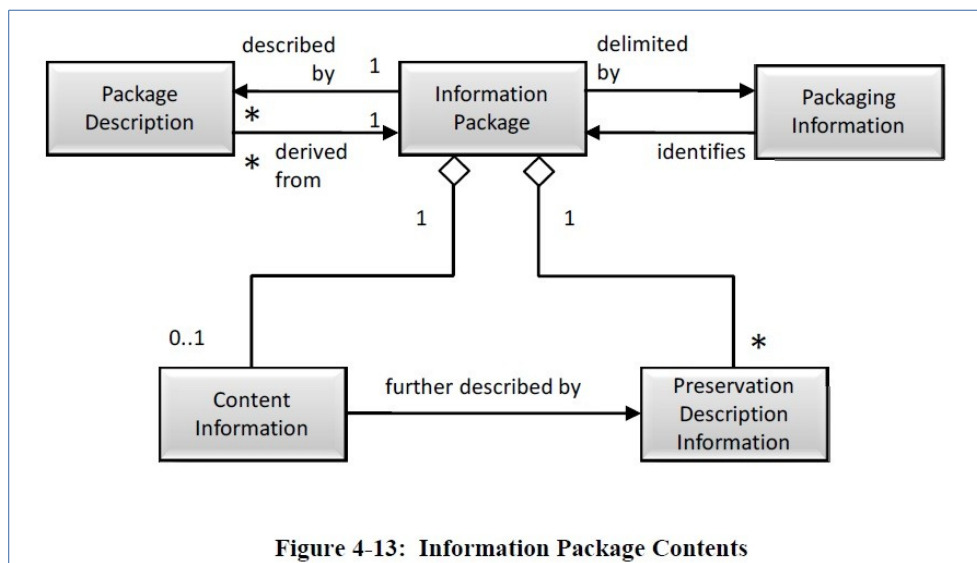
described by

1

delimited by

Package Description

Information Package

Packaging Information

*

1

*

derived from

identifies

1

1

0..1

*

Content Information

further described by

Preservation Description Information

Figure 4-13: Information Package Contents